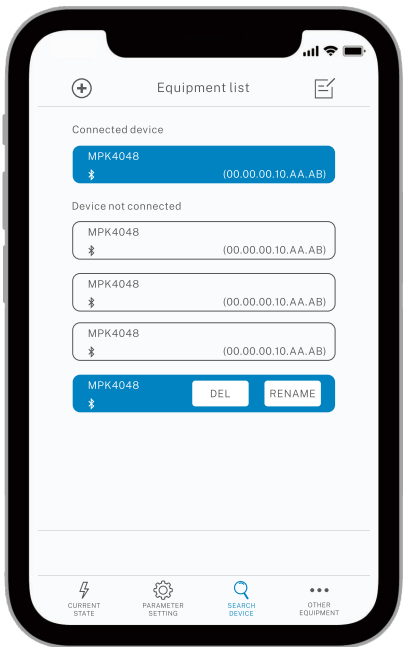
Equipment list

Connected device

MPK4048
(00.00.00.10.AA.AB)

Device not connected

MPK4048
(00.00.00.10.AA.AB)

MPK4048
(00.00.00.10.AA.AB)

MPK4048
(00.00.00.10.AA.AB)

MPK4048
DEL
RENAME

CURRENT STATE
PARAMETER SETTING
SEARCH DEVICE
OTHER EQUIPMENT